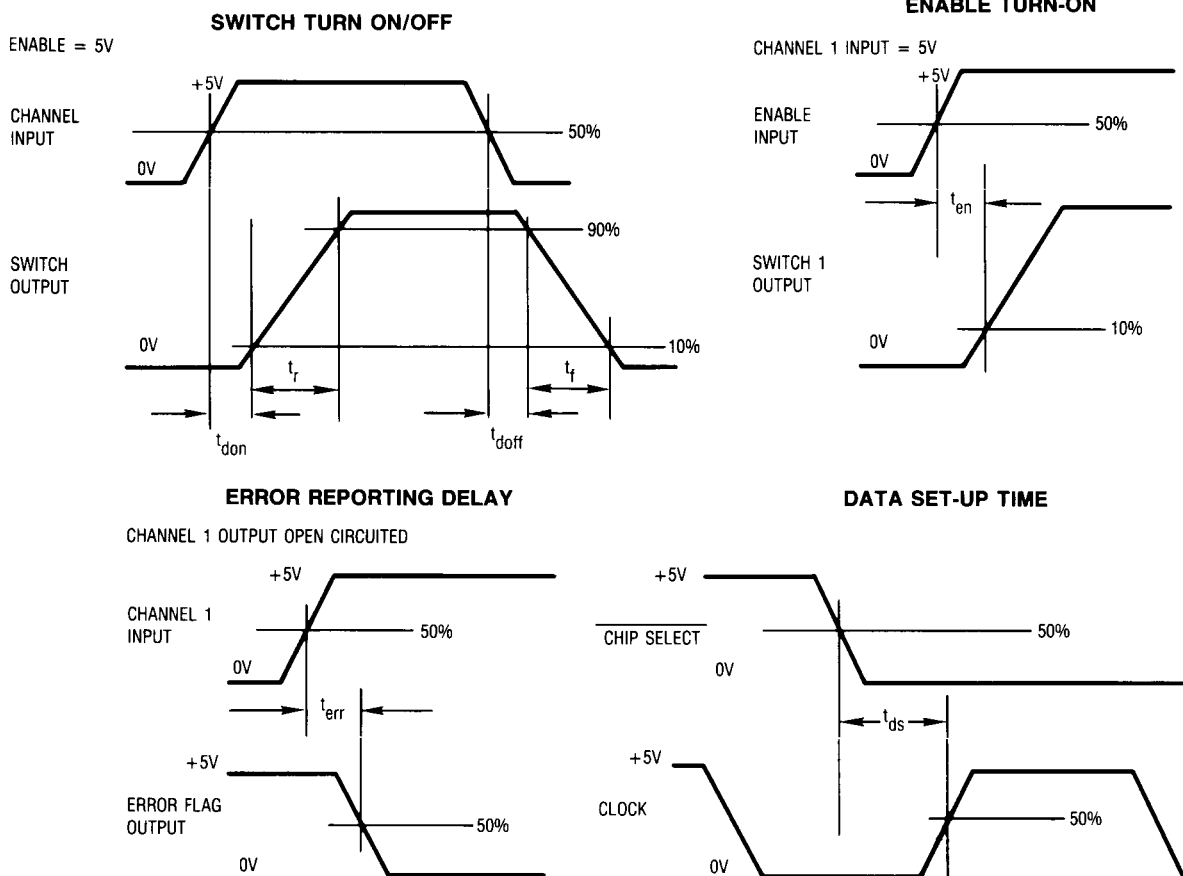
SWITCH TURN ON/OFF

ENABLE = 5V

+5V

CHANNEL INPUT

50%

0V

90%

SWITCH OUTPUT

0V

10%

$t_r$

$t_f$

$t_{don}$

$t_{doff}$

ENABLE TURN-ON

CHANNEL 1 INPUT = 5V

+5V

ENABLE INPUT

50%

0V

$t_{en}$

SWITCH 1 OUTPUT

0V

10%

ERROR REPORTING DELAY

CHANNEL 1 OUTPUT OPEN CIRCUITED

+5V

CHANNEL 1 INPUT

50%

0V

$t_{err}$

+5V

ERROR FLAG OUTPUT

50%

0V

DATA SET-UP TIME

+5V

$\overline{\text{CHIP SELECT}}$

50%

0V

$t_{ds}$

+5V

CLOCK

50%

0V